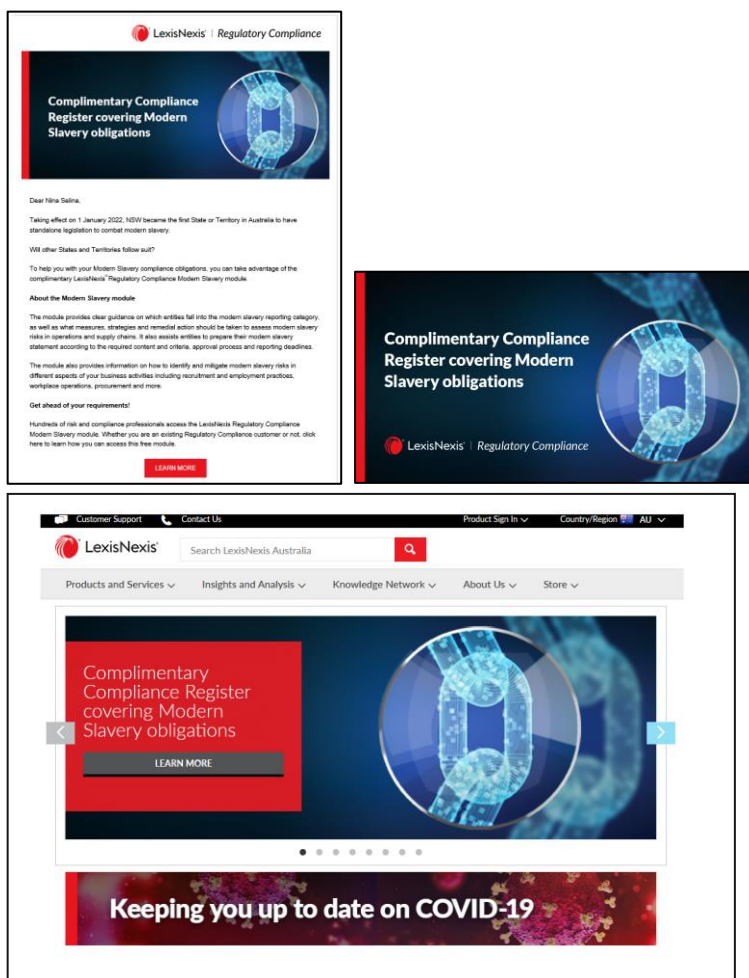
LexisNexis® | Regulatory Compliance

Complimentary Compliance Register covering Modern Slavery obligations

Dear Nina Selina,

Taking effect on 1 January 2022, NSW became the first State or Territory in Australia to have standalone legislation to combat modern slavery.

Will other States and Territories follow suit?

To help you with your Modern Slavery compliance obligations, you can take advantage of the complimentary LexisNexis® Regulatory Compliance Modern Slavery module.

About the Modern Slavery module

The module provides clear guidance on which entities fall into the modern slavery reporting category, as well as what measures, strategies and remedial action should be taken to assess modern slavery risks in operations and supply chains. It also assists entities to prepare their modern slavery statement according to the required content and criteria, approval process and reporting deadlines.

The module also provides information on how to identify and mitigate modern slavery risks in different aspects of your business activities including recruitment and employment practices, workplace operations, procurement and more.

Get ahead of your requirements!

Hundreds of risk and compliance professionals access the LexisNexis Regulatory Compliance Modern Slavery module. Whether you are an existing Regulatory Compliance customer or not, click here to learn how you can access this free module.

LEARN MORE

Complimentary Compliance Register covering Modern Slavery obligations

LexisNexis® | Regulatory Compliance

Customer Support Contact Us Product Sign In Country/Region AU

LexisNexis® Search LexisNexis Australia

Products and Services Insights and Analysis Knowledge Network About Us Store

Complimentary Compliance Register covering Modern Slavery obligations

LEARN MORE

Keeping you up to date on COVID-19